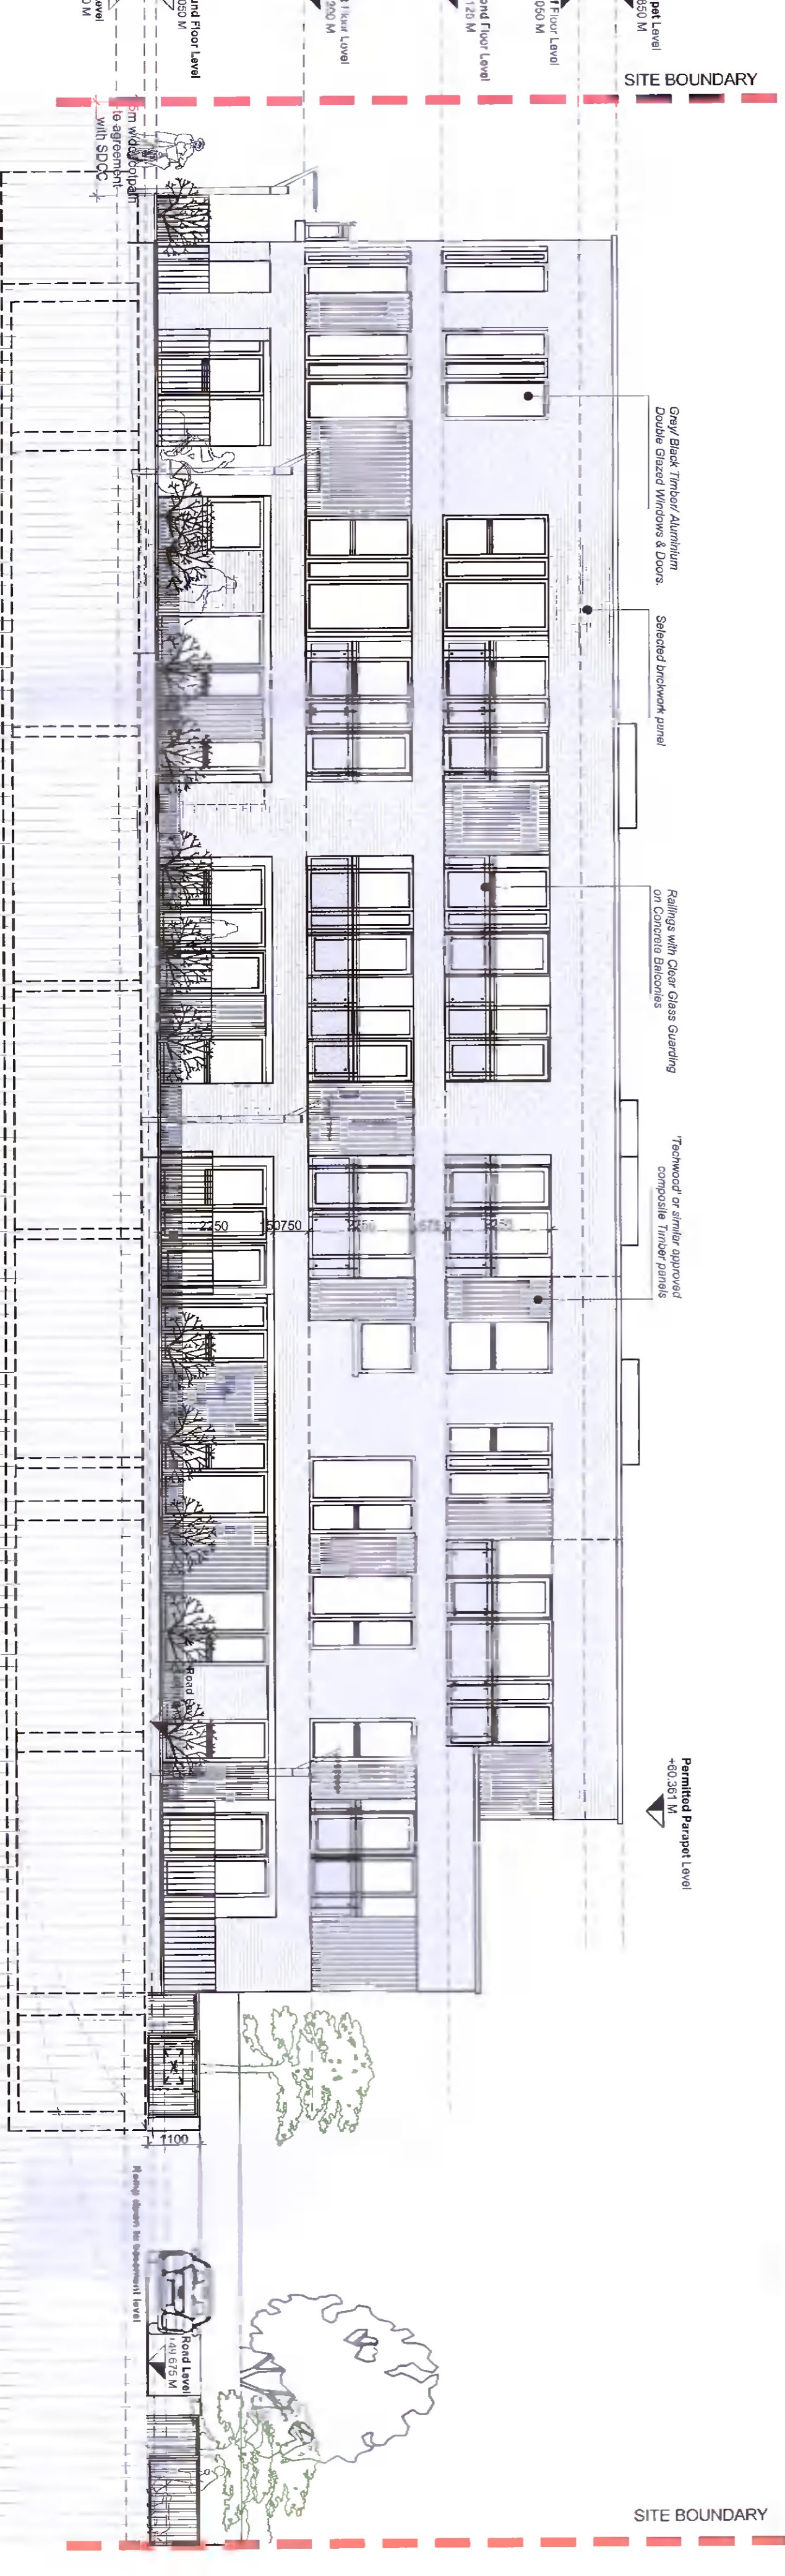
evel
0 M
nd Floor Level
050 M
t Floor Level
200 M
ond Floor Level
125 M
t Floor Level
050 M
pet Level
850 M
SITE BOUNDARY
5m wide footpath to agreement with SDCC
Grey/ Black Timber/ Aluminium Double Glazed Windows & Doors.
Selected brickwork panel
Railings with Clear Glass Guarding on Concrete Balconies
'Techwood' or similar approved composite Timber panels
2250
50750
2250
675
2250
Road Level
Permitted Parapet Level
+60.361 M
1100
Ramp down to basement level
Road Level
149.675 M
SITE BOUNDARY